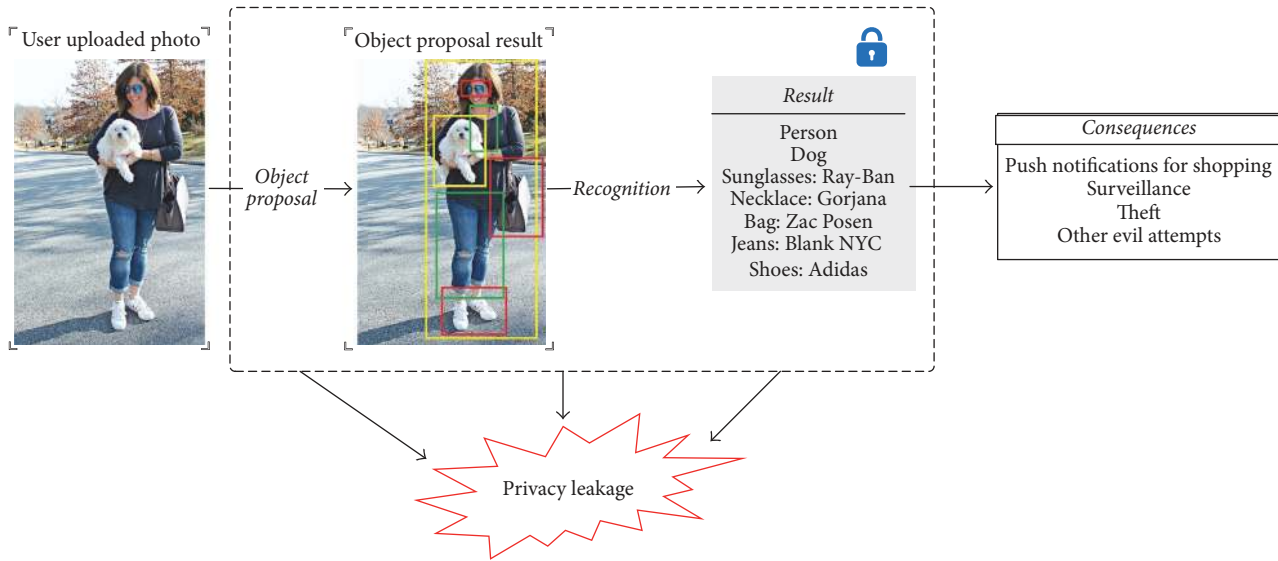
User uploaded photo

Object proposal

Object proposal result

Recognition

Result

Person
Dog
Sunglasses: Ray-Ban
Necklace: Gorjana
Bag: Zac Posen
Jeans: Blank NYC
Shoes: Adidas

Consequences

Push notifications for shopping
Surveillance
Theft
Other evil attempts

Privacy leakage